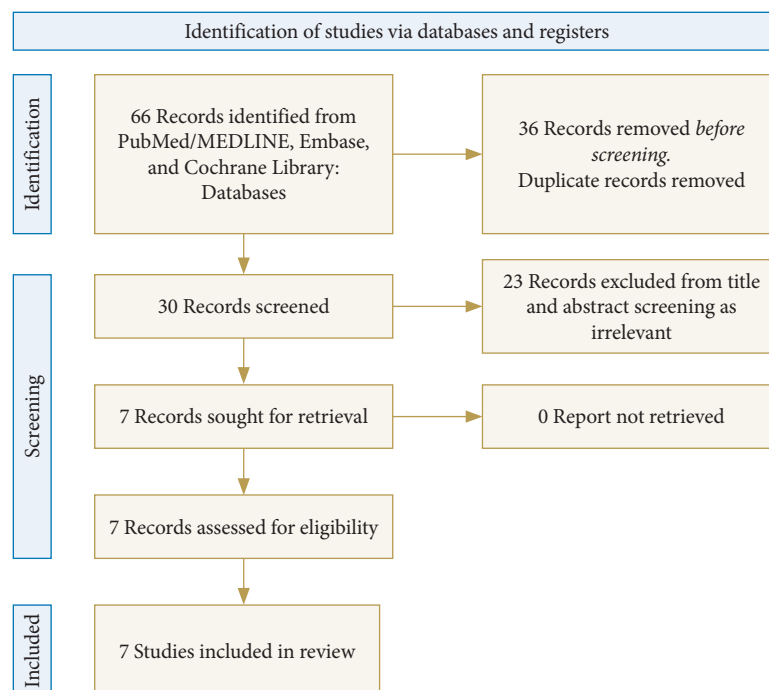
Identification of studies via databases and registers

Identification

66 Records identified from PubMed/MEDLINE, Embase, and Cochrane Library: Databases

36 Records removed *before screening.* Duplicate records removed

Screening

30 Records screened

23 Records excluded from title and abstract screening as irrelevant

7 Records sought for retrieval

0 Report not retrieved

7 Records assessed for eligibility

Included

7 Studies included in review